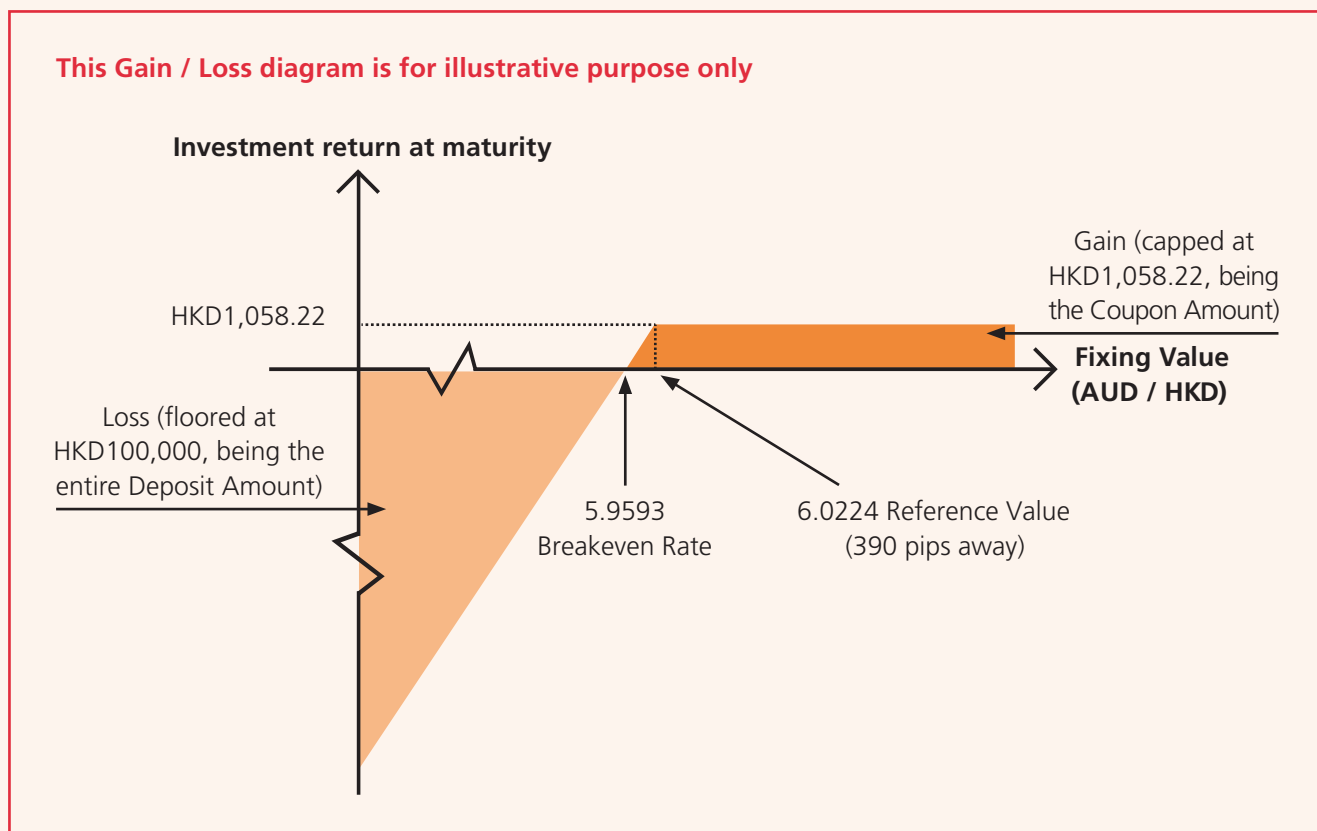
This Gain / Loss diagram is for illustrative purpose only

Investment return at maturity

Gain (capped at HKD1,058.22, being the Coupon Amount)

HKD1,058.22

Fixing Value (AUD / HKD)

Loss (floored at HKD100,000, being the entire Deposit Amount)

5.9593 Breakeven Rate

6.0224 Reference Value (390 pips away)